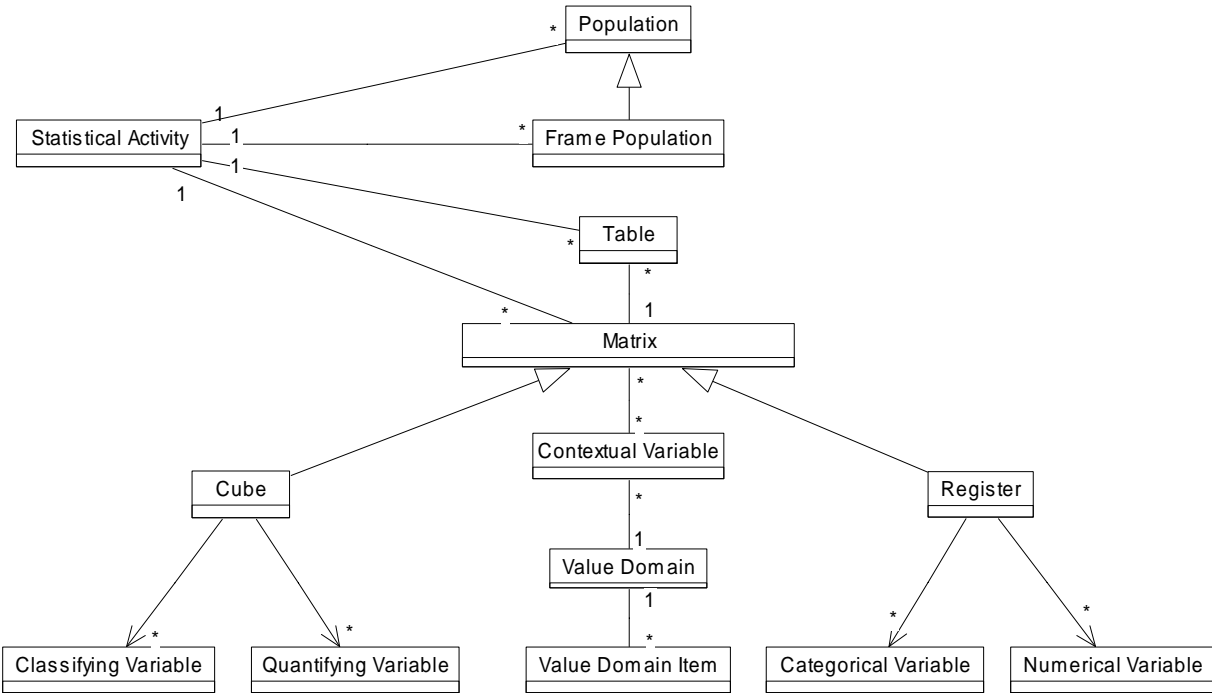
Population
*
1
Statistical Activity
1
*
Frame Population
1
1
Table
*
*
1
*
Matrix
*
*
Contextual Variable
*
1
Value Domain
1
*
Value Domain Item
Cube
Register
*
Classifying Variable
*
Quantifying Variable
*
Categorical Variable
*
Numerical Variable